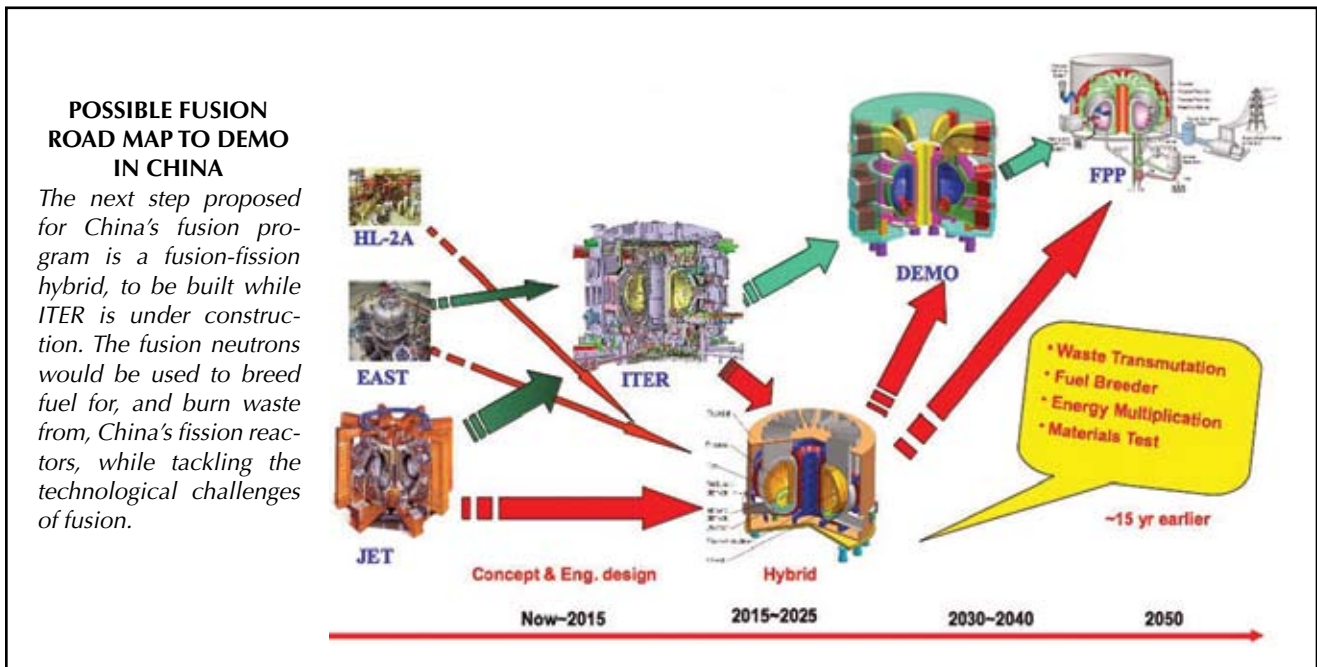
POSSIBLE FUSION ROAD MAP TO DEMO IN CHINA

The next step proposed for China's fusion program is a fusion-fission hybrid, to be built while ITER is under construction. The fusion neutrons would be used to breed fuel for, and burn waste from, China's fission reactors, while tackling the technological challenges of fusion.

HL-2A

EAST

JET

ITER

DEMO

FPP

Hybrid

Concept & Eng. design

• Waste Transmutation
• Fuel Breeder
• Energy Multiplication
• Materials Test

~15 yr earlier

Now~2015

2015~2025

2030~2040

2050